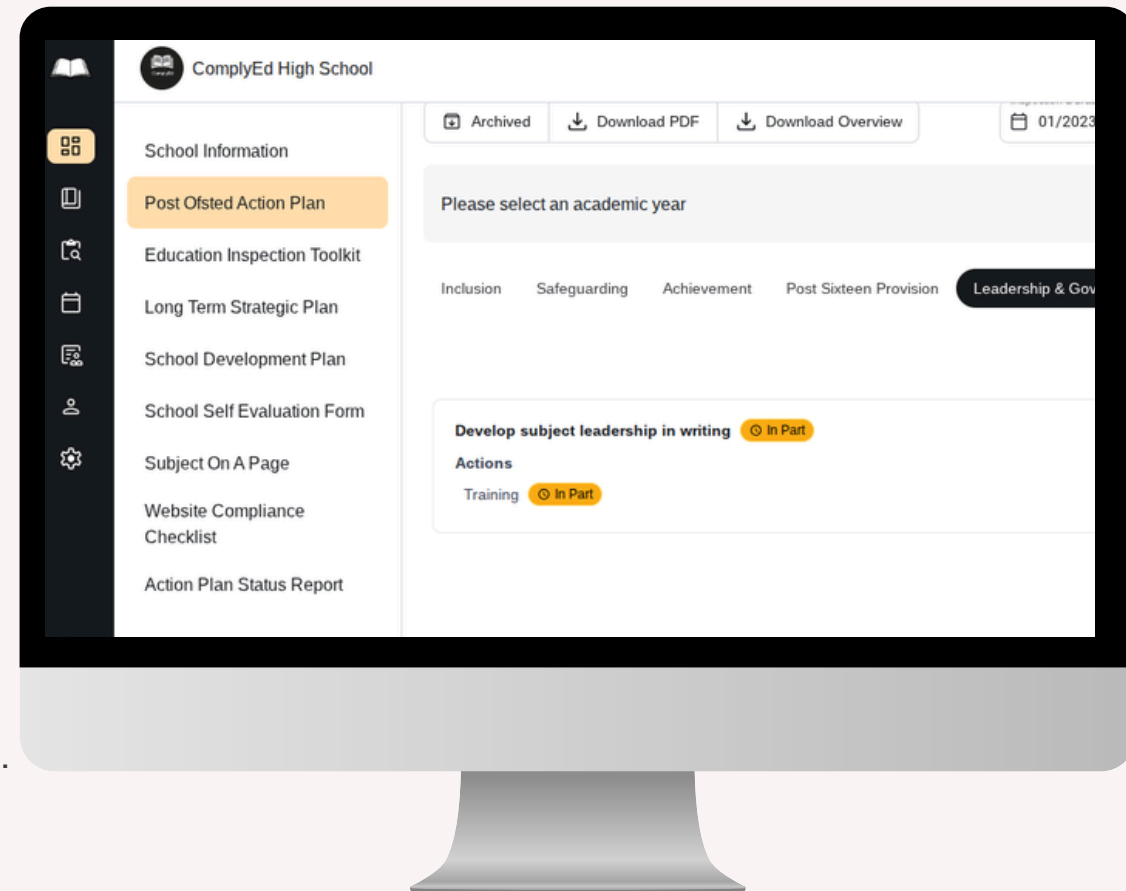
ComplyEd High School

School Information

Post Ofsted Action Plan

Education Inspection Toolkit

Long Term Strategic Plan

School Development Plan

School Self Evaluation Form

Subject On A Page

Website Compliance Checklist

Action Plan Status Report

Archived

Download PDF

Download Overview

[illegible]

01/2023

Please select an academic year

Inclusion

Safeguarding

Achievement

Post Sixteen Provision

Leadership & Gov

Develop subject leadership in writing

In Part

Actions

Training

In Part